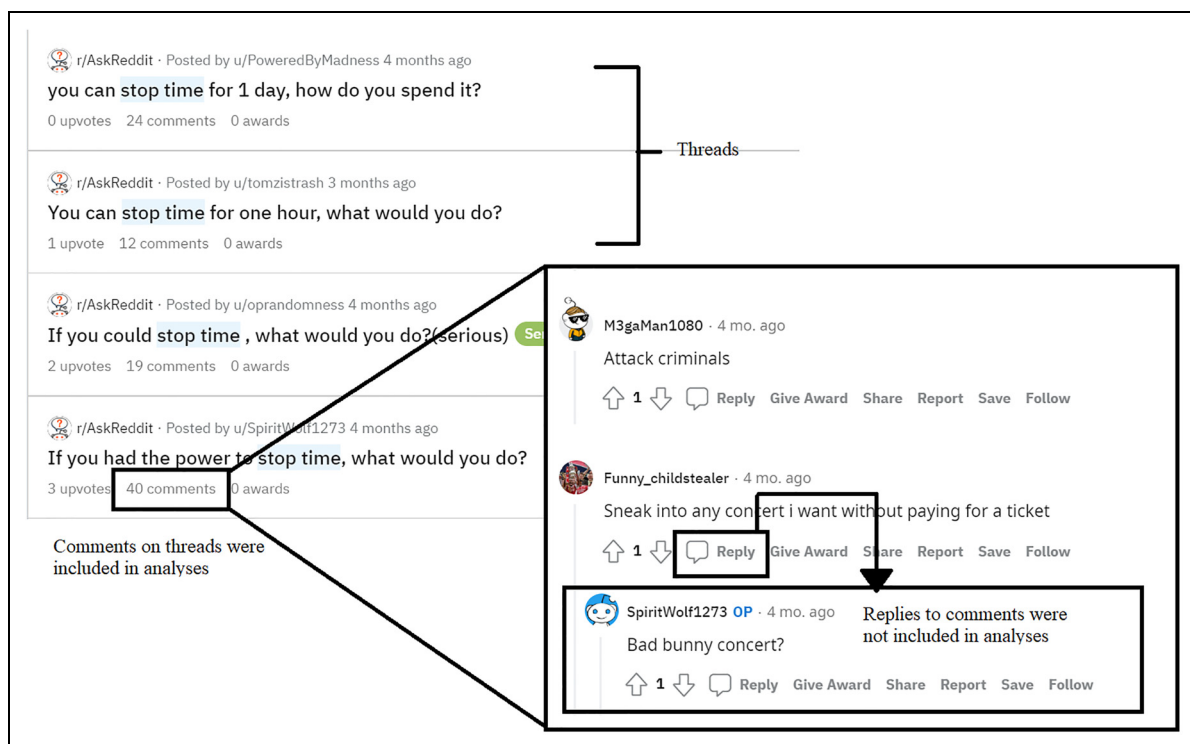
r/AskReddit · Posted by u/PoweredByMadness 4 months ago
you can stop time for 1 day, how do you spend it?
0 upvotes 24 comments 0 awards

Threads

r/AskReddit · Posted by u/tomzistrash 3 months ago
You can stop time for one hour, what would you do?
1 upvote 12 comments 0 awards

r/AskReddit · Posted by u/oprandomness 4 months ago
If you could stop time , what would you do?(serious) Se

2 upvotes 19 comments 0 awards

r/AskReddit · Posted by u/SpiritWolf1273 4 months ago
If you had the power to stop time, what would you do?
3 upvotes 40 comments 0 awards

Comments on threads were included in analyses

M3gaMan1080 · 4 mo. ago
Attack criminals
1 Reply Give Award Share Report Save Follow

Funny_childstealer · 4 mo. ago
Sneak into any concert i want without paying for a ticket
1 Reply Give Award Share Report Save Follow

SpiritWolf1273 OP · 4 mo. ago
Bad bunny concert?
1 Reply Give Award Share Report Save Follow

Replies to comments were not included in analyses